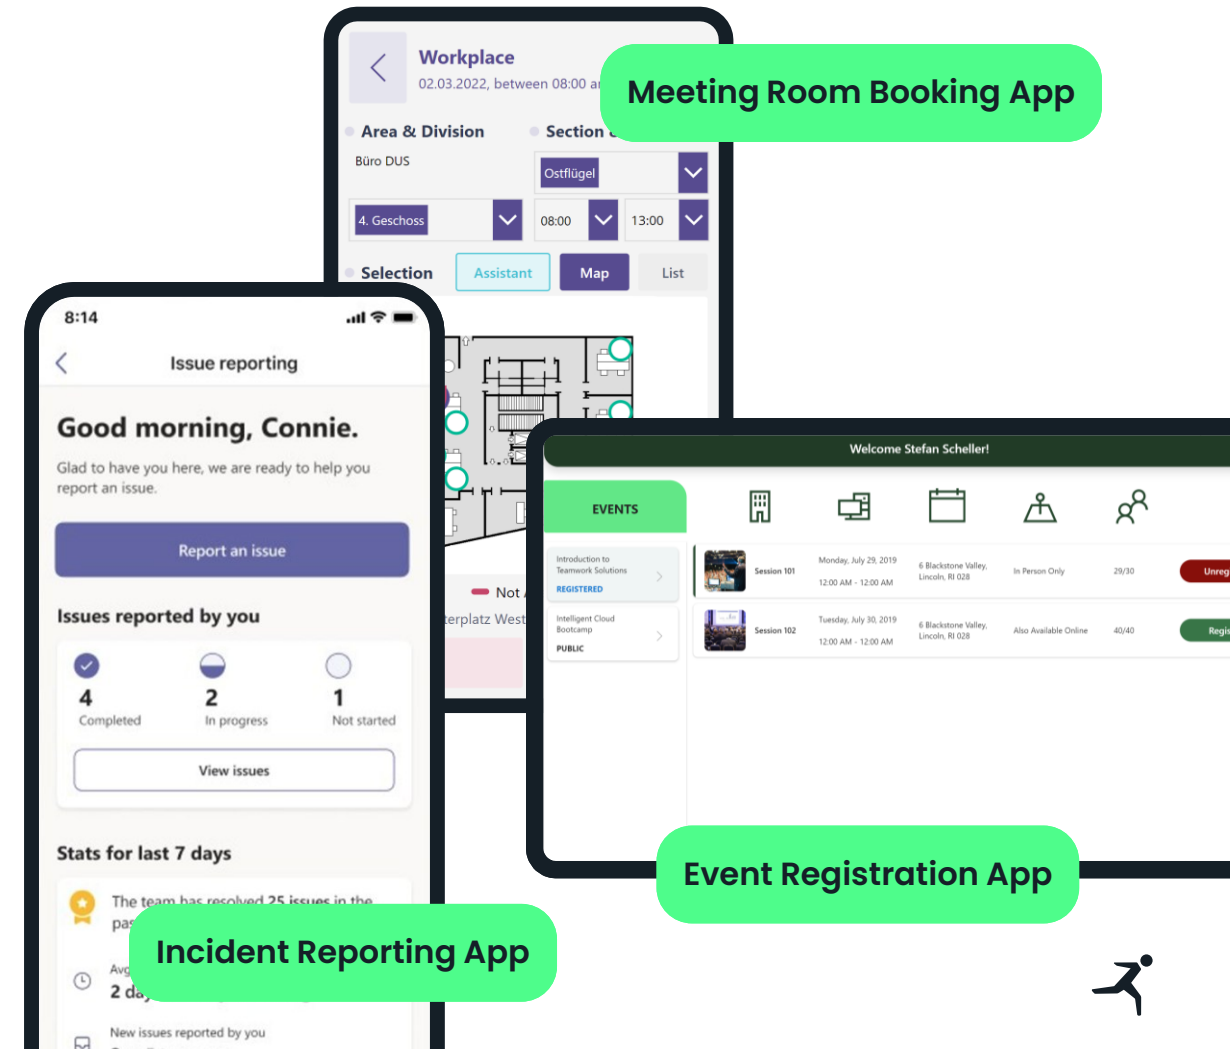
Workplace
02.03.2022, between 08:00 a

Meeting Room Booking App

Area & Division
Section

Büro DUS
Ostflügel
4. Geschoss
08:00
13:00

Selection
Assistant
Map
List

Not
terplatz West

8:14

Issue reporting

Good morning, Connie.

Glad to have you here, we are ready to help you report an issue.

Report an issue

Issues reported by you

4
Completed
2
In progress
1
Not started

View issues

Stats for last 7 days

The team has resolved 25 issues in the pas

Avg
2 da

New issues reported by you

Incident Reporting App

Welcome Stefan Scheller!

EVENTS

Introduction to Teamwork Solutions
REGISTERED

Intelligent Cloud Bootcamp
PUBLIC

| | Session 101 | Monday, July 29, 2019 12:00 AM - 12:00 AM | 6 Blackstone Valley, Lincoln, RI 028 | In Person Only | 29/30 | Unreg |
|---|---|---|---|---|---|---|
| | Session 102 | Tuesday, July 30, 2019 12:00 AM - 12:00 AM | 6 Blackstone Valley, Lincoln, RI 028 | Also Available Online | 40/40 | Regis |

Event Registration App